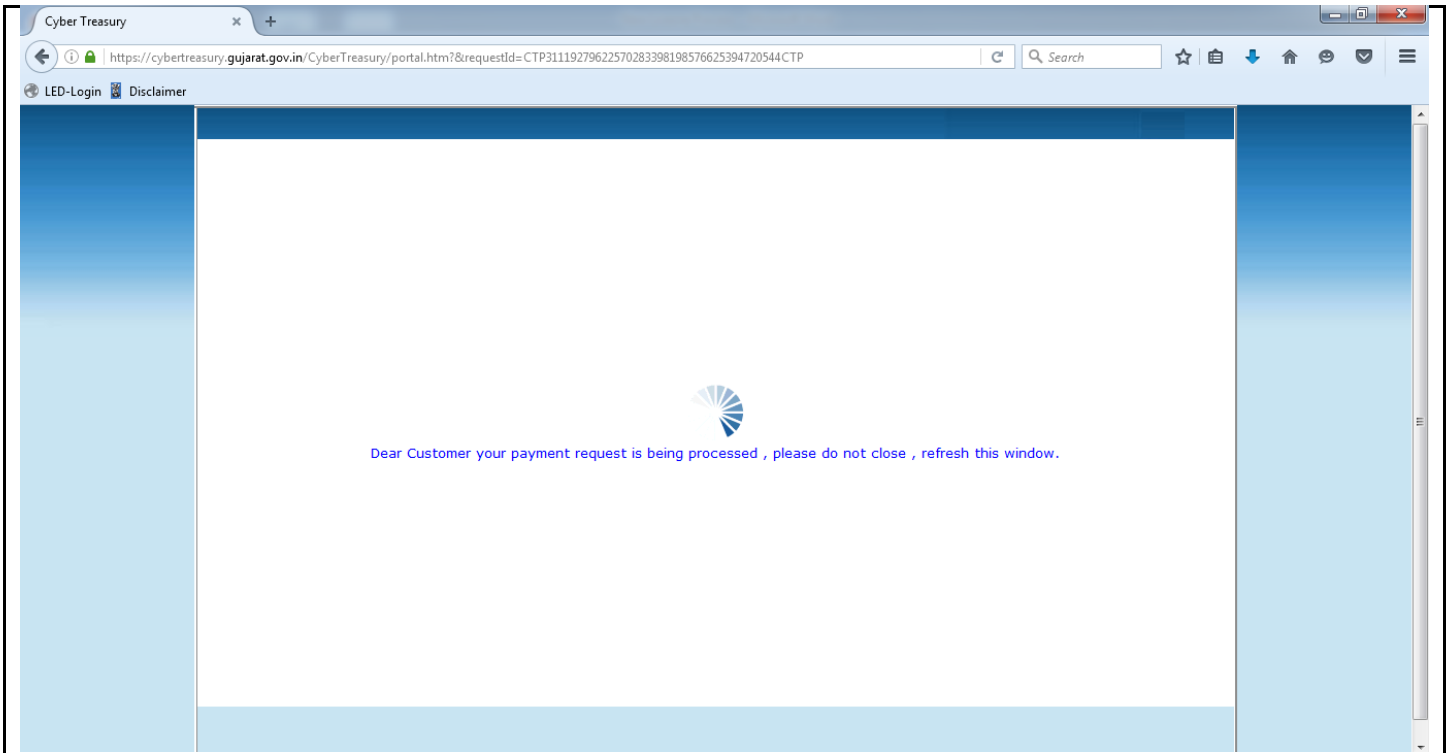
Cyber Treasury

https://cybertreasury.gujarat.gov.in/CyberTreasury/portal.htm?&requestId=CTP31119279622570283398198576625394720544CTP

Search

LED-Login Disclaimer

Dear Customer your payment request is being processed , please do not close , refresh this window.